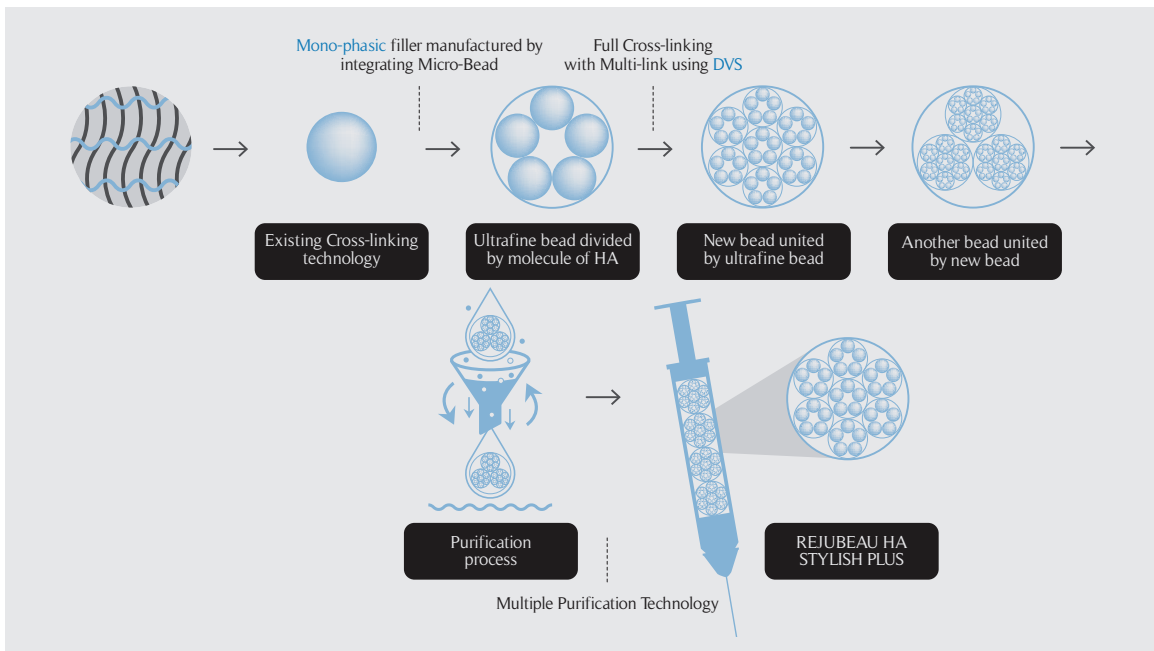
Mono-phasic filler manufactured by integrating Micro-Bead

Full Cross-linking with Multi-link using DVS

Existing Cross-linking technology

Ultrafine bead divided by molecule of HA

New bead united by ultrafine bead

Another bead united by new bead

Purification process

REJUBEAU HA STYLISH PLUS

Multiple Purification Technology